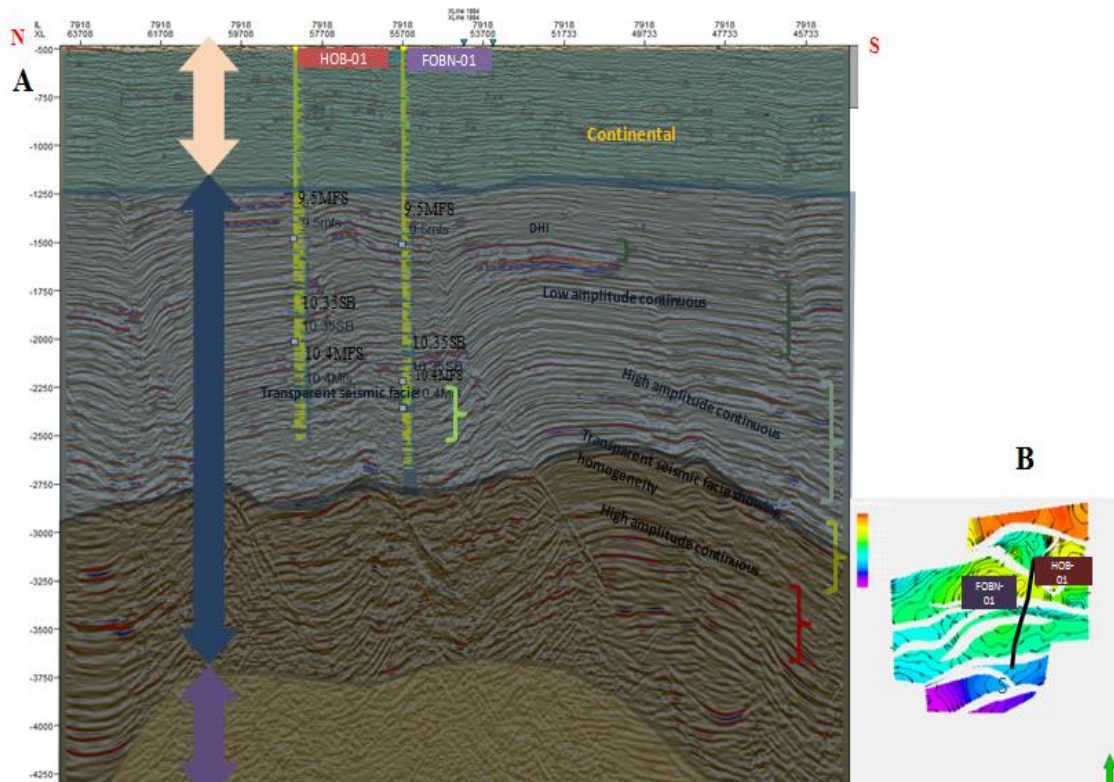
N
IL
XL
7918
63708
7918
61708
7918
59708
7918
57708
7918
55708
XLine 1984
XLine 1984
7918
53708
7918
51733
7918
49733
7918
47733
7918
45733
S

A

HOB-01
FOBN-01

-500
-750
-1000
-1250
-1500
-1750
-2000
-2250
-2500
-2750
-3000
-3250
-3500
-3750
-4000
-4250

Continental

9.5MFS
9.5mfs
9.5MFS
9.5mfs
DHI

10.35SB
10.35SB
Low amplitude continuous

10.4MFS
10.4Mfs
10.35SB
10.4MFS
10.4Mfs
Transparent seismic facie

High amplitude continuous

Transparent seismic facie showing homogeneity

High amplitude continuous

B

FOBN-01
HOB-01
S